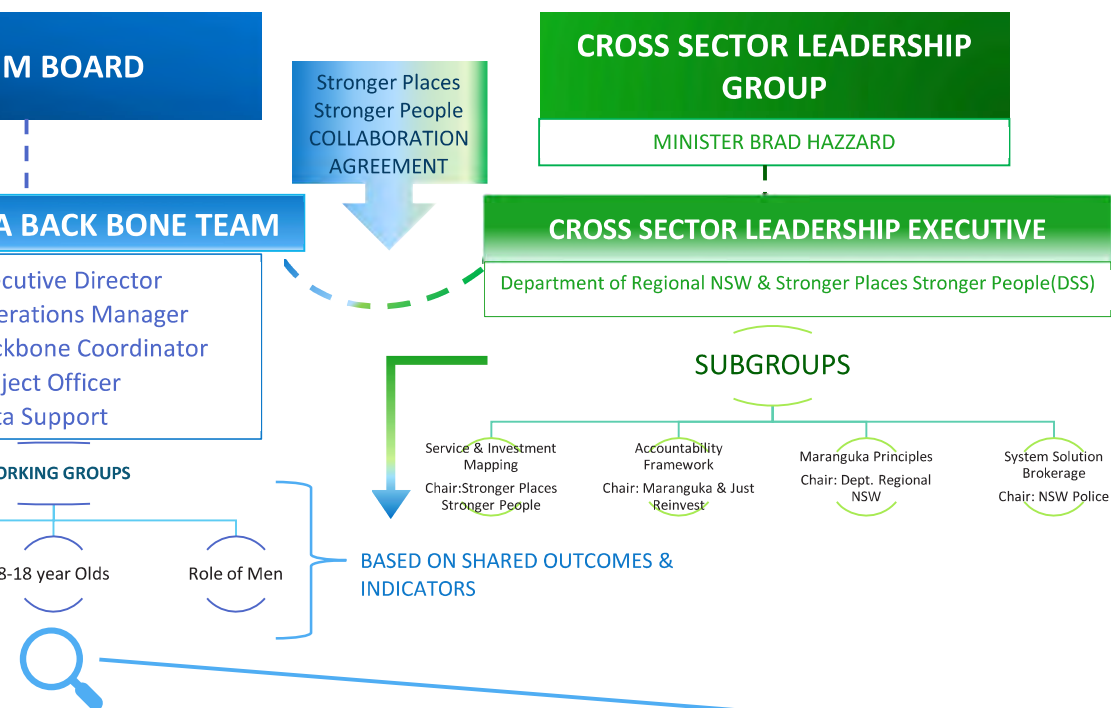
M BOARD

Stronger Places Stronger People COLLABORATION AGREEMENT

CROSS SECTOR LEADERSHIP GROUP

MINISTER BRAD HAZZARD

A BACK BONE TEAM

cutive Director
erations Manager
ckbone Coordinator
ject Officer
ta Support

CROSS SECTOR LEADERSHIP EXECUTIVE

Department of Regional NSW & Stronger Places Stronger People(DSS)

SUBGROUPS

Service & Investment Mapping
Chair:Stronger Places Stronger People

Accountability Framework
Chair: Maranguka & Just Reinvest

Maranguka Principles
Chair: Dept. Regional NSW

System Solution Brokerage
Chair: NSW Police

ORKING GROUPS

3-18 year Olds

Role of Men

BASED ON SHARED OUTCOMES & INDICATORS